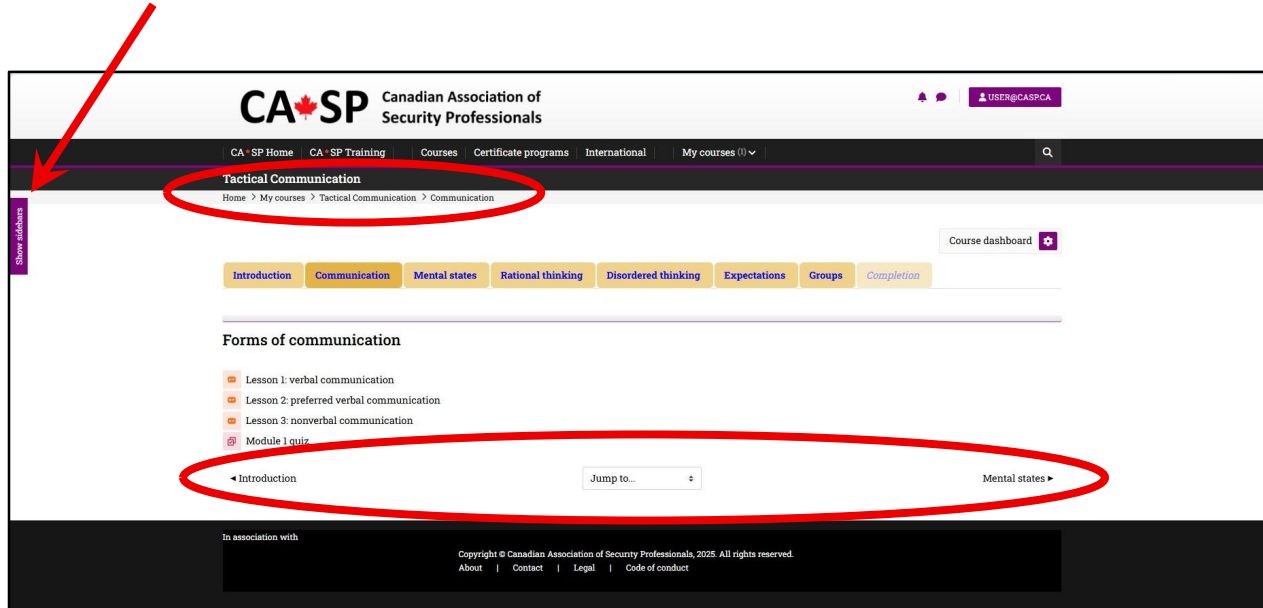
CA✱SP Canadian Association of Security Professionals

USER@CASP.CA

CA✱SP Home | CA✱SP Training | Courses | Certificate programs | International | My courses (1)

Tactical Communication

Home > My courses > Tactical Communication > Communication

Show sidebars

Course dashboard

| Introduction | Communication | Mental states | Rational thinking | Disordered thinking | Expectations | Groups | Completion |
|---|---|---|---|---|---|---|---|

Forms of communication

Lesson 1: verbal communication

Lesson 2: preferred verbal communication

Lesson 3: nonverbal communication

Module 1 quiz

◄ Introduction

Jump to...

Mental states ►

In association with

Copyright © Canadian Association of Security Professionals, 2025. All rights reserved.

About | Contact | Legal | Code of conduct